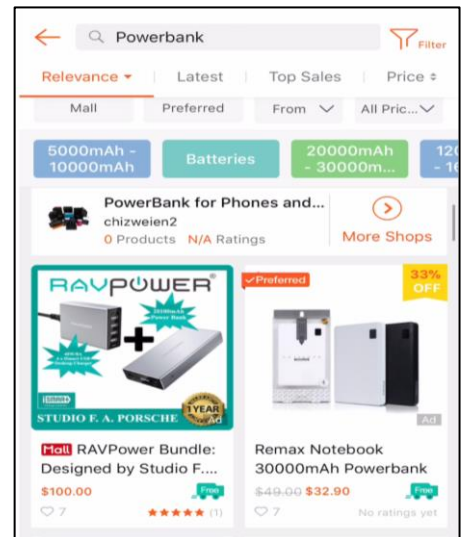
Powerbank

Filter

Relevance ▾ | Latest | Top Sales | Price ⇕

Mall | Preferred | From ∨ | All Pric...∨

5000mAh - 10000mAh

Batteries

20000mAh - 30000m...

12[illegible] - 1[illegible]

PowerBank for Phones and...

chizweien2

0 Products N/A Ratings

More Shops

RAVPOWER®

STUDIO F. A. PORSCHE

1 YEAR

Ad

Mall RAVPower Bundle: Designed by Studio F....

$100.00

Free

7

★★★★★ (1)

✓Preferred

33% OFF

Ad

Remax Notebook 30000mAh Powerbank

$49.00 $32.90

Free

7

No ratings yet